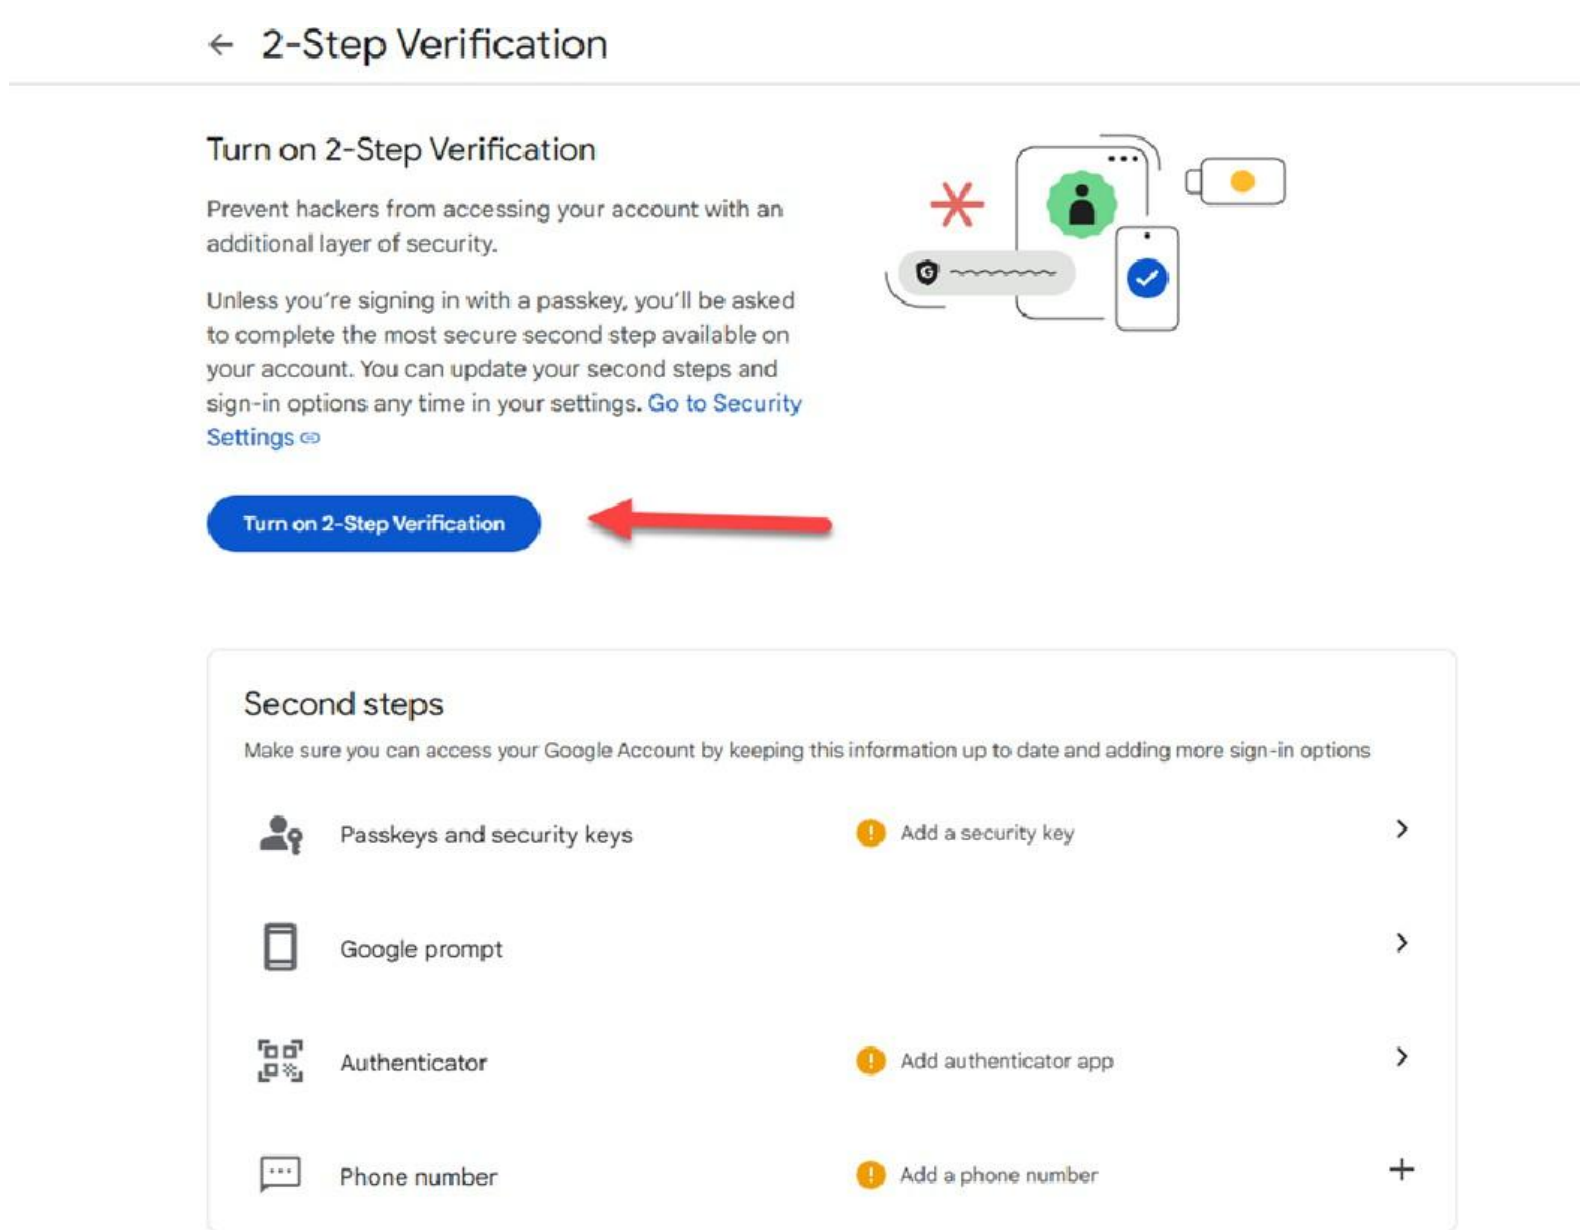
2-Step Verification

Turn on 2-Step Verification

Prevent hackers from accessing your account with an additional layer of security.

Unless you're signing in with a passkey, you'll be asked to complete the most secure second step available on your account. You can update your second steps and sign-in options any time in your settings. Go to Security Settings

Turn on 2-Step Verification

Second steps

Make sure you can access your Google Account by keeping this information up to date and adding more sign-in options

Passkeys and security keys
Add a security key

Google prompt

Authenticator
Add authenticator app

Phone number
Add a phone number